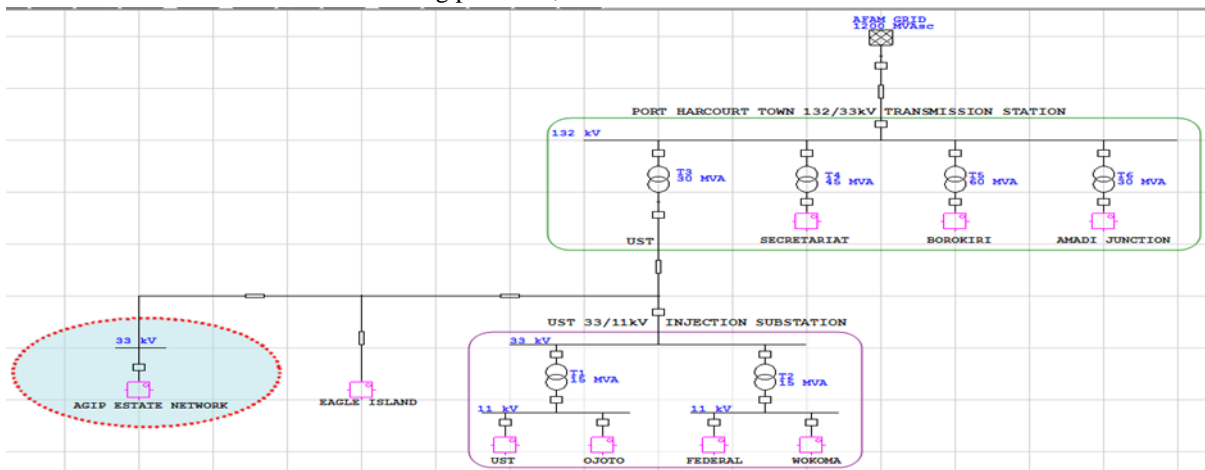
AFAM GRID
1200 MVAsc

PORT HARCOURT TOWN 132/33kV TRANSMISSION STATION

132 kV

T3
30 MVA

T4
45 MVA

T5
60 MVA

T6
30 MVA

UST

SECRETARIAT

BOROKIRI

AMADI JUNCTION

UST 33/11kV INJECTION SUBSTATION

33 kV

33 kV

T1
15 MVA

T2
15 MVA

AGIP ESTATE NETWORK

EAGLE ISLAND

11 kV

11 kV

UST

OJOTO

FEDERAL

WOKOMA